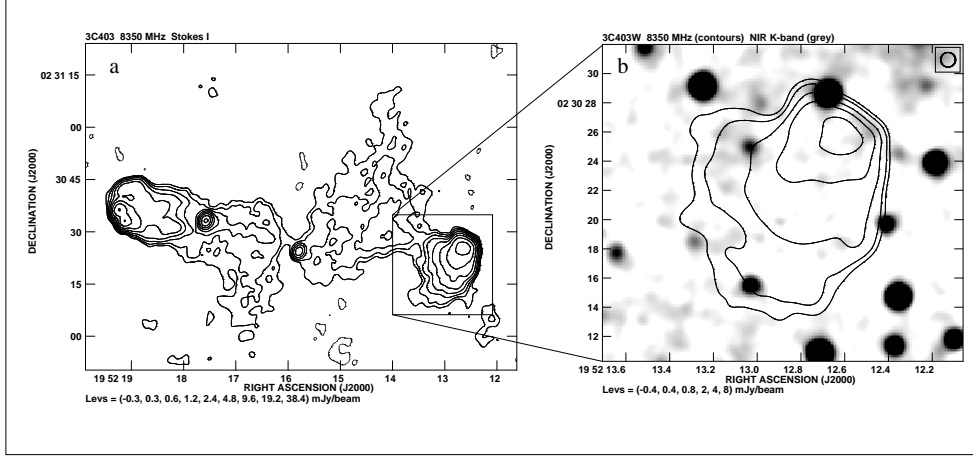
3C403 8350 MHz Stokes I

a

02 31 15

00

30 45

30

15

00

DECLINATION (J2000)

19 52 19 18 17 16 15 14 13 12

RIGHT ASCENSION (J2000)

Levs = (-0.3, 0.3, 0.6, 1.2, 2.4, 4.8, 9.6, 19.2, 38.4) mJy/beam

3C403W 8350 MHz (contours) NIR K-band (grey)

b

30

02 30 28

26

24

22

20

18

16

14

12

DECLINATION (J2000)

19 52 13.6 13.4 13.2 13.0 12.8 12.6 12.4 12.2

RIGHT ASCENSION (J2000)

Levs = (-0.4, 0.4, 0.8, 2, 4, 8) mJy/beam